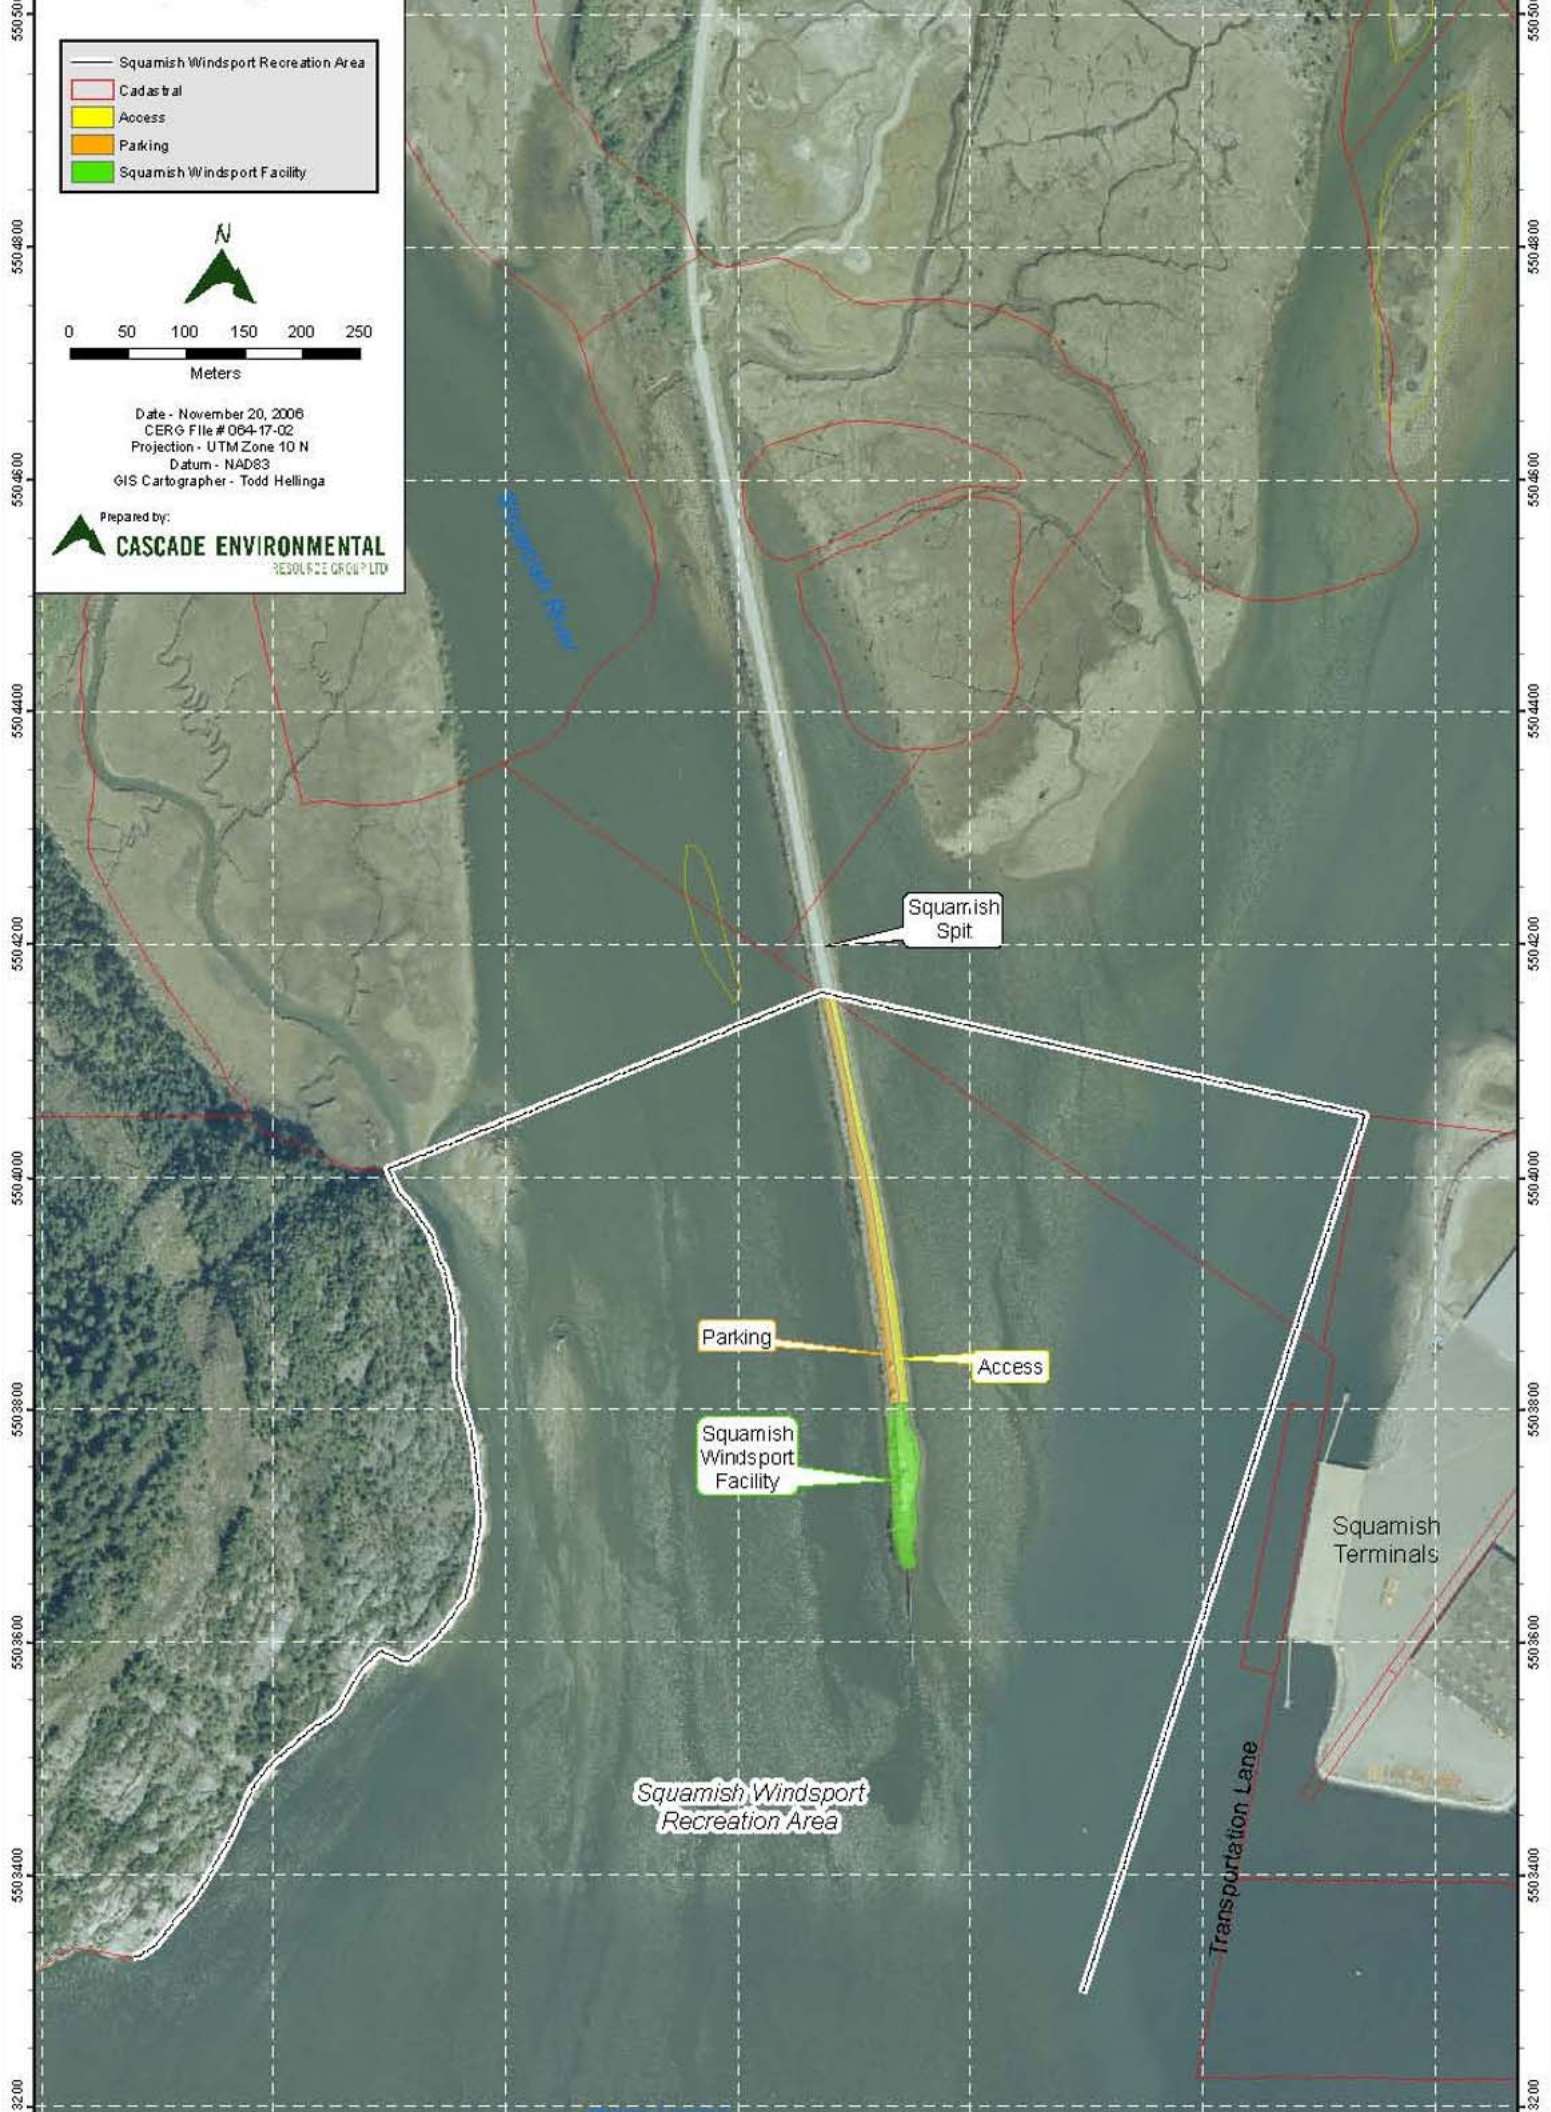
Squamish Windsport Recreation Area
Cadastral
Access
Parking
Squamish Windsport Facility

N

0 50 100 150 200 250
Meters

Date - November 20, 2006
CERG File # 064-17-02
Projection - UTM Zone 10 N
Datum - NAD83
GIS Cartographer - Todd Hellinga

Prepared by:
CASCADE ENVIRONMENTAL
RESOURCE GROUP LTD

Squamish River

Squamish Spit

Parking
Access

Squamish Windsport Facility

Squamish Terminals

Squamish Windsport Recreation Area

Transportation Lane

5505000
5504800
5504600
5504400
5504200
5504000
5503800
5503600
5503400
3200
5505000
5504800
5504600
5504400
5504200
5504000
5503800
5503600
5503400
3200